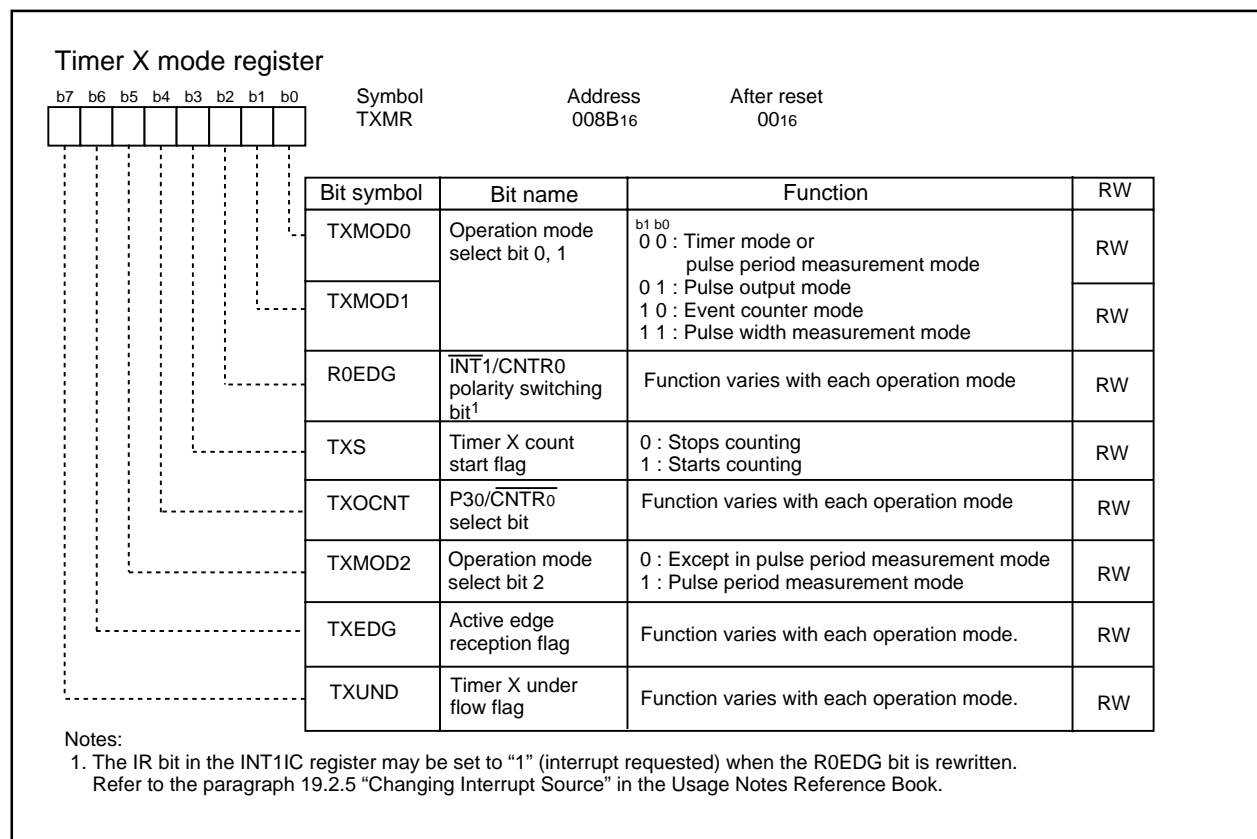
Timer X mode register

b7 b6 b5 b4 b3 b2 b1 b0

| Symbol | Address | After reset |
|---|---|---|
| TXMR | 008B$_{16}$ | 00$_{16}$ |

| Bit symbol | Bit name | Function | RW |
|---|---|---|---|
| TXMOD0 | Operation mode select bit 0, 1 | b1 b0<br>0 0 : Timer mode or pulse period measurement mode<br>0 1 : Pulse output mode<br>1 0 : Event counter mode<br>1 1 : Pulse width measurement mode | RW |
| TXMOD1 | | | RW |
| R0EDG | $\overline{\text{INT}}$1/CNTR0 polarity switching bit$^1$ | Function varies with each operation mode | RW |
| TXS | Timer X count start flag | 0 : Stops counting<br>1 : Starts counting | RW |
| TXOCNT | P30/$\overline{\text{CNTR}_0}$ select bit | Function varies with each operation mode | RW |
| TXMOD2 | Operation mode select bit 2 | 0 : Except in pulse period measurement mode<br>1 : Pulse period measurement mode | RW |
| TXEDG | Active edge reception flag | Function varies with each operation mode. | RW |
| TXUND | Timer X under flow flag | Function varies with each operation mode. | RW |

Notes:
1. The IR bit in the INT1IC register may be set to "1" (interrupt requested) when the R0EDG bit is rewritten. Refer to the paragraph 19.2.5 "Changing Interrupt Source" in the Usage Notes Reference Book.